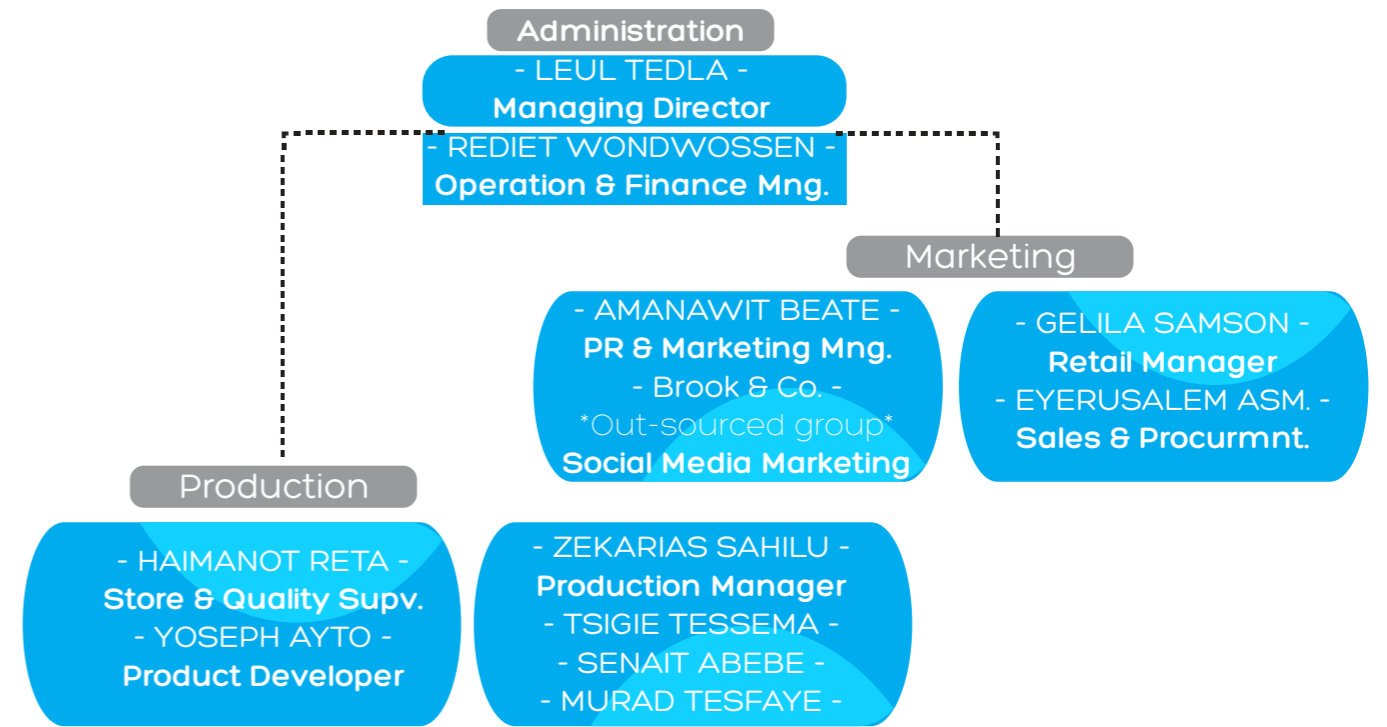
Administration

- LEUL TEDLA -
Managing Director

- REDIET WONDWOSSEN -
Operation & Finance Mng.

Marketing

- AMANAWIT BEATE -
PR & Marketing Mng.
- Brook & Co. -
*Out-sourced group*
Social Media Marketing

- GELILA SAMSON -
Retail Manager
- EYERUSALEM ASM. -
Sales & Procurmnt.

Production

- HAIMANOT RETA -
Store & Quality Supv.
- YOSEPH AYTO -
Product Developer

- ZEKARIAS SAHILU -
Production Manager
- TSIGIE TESSEMA -
- SENAIT ABEBE -
- MURAD TESFAYE -